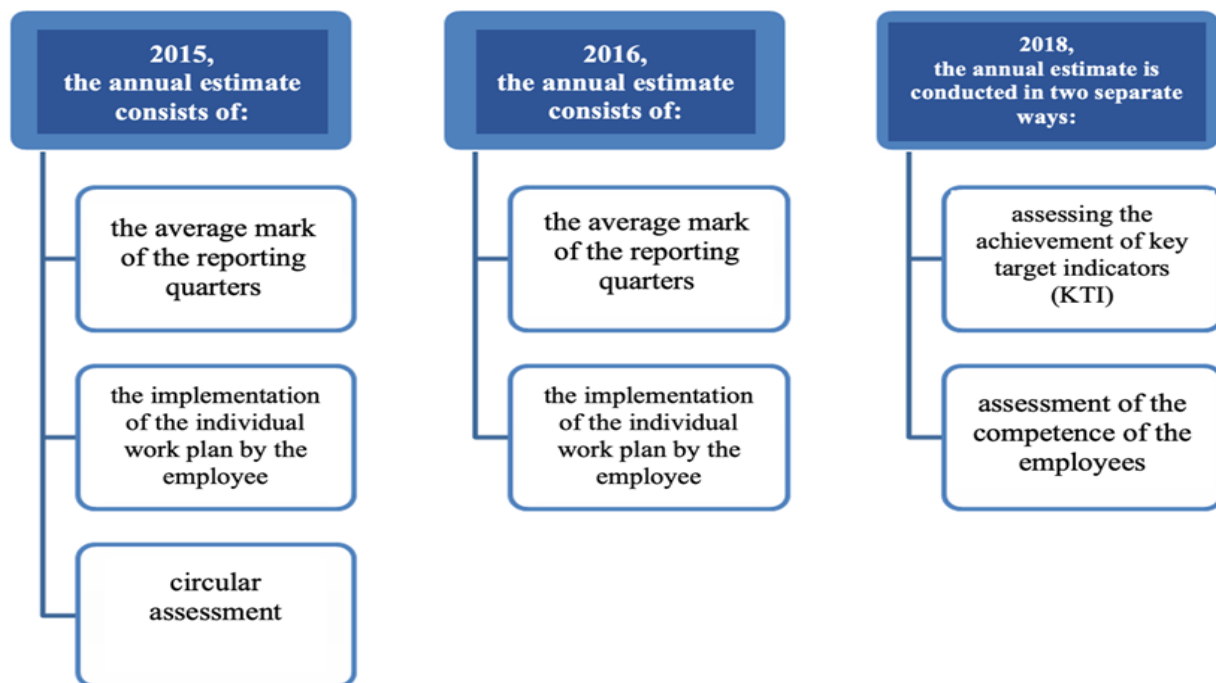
2015, the annual estimate consists of:

the average mark of the reporting quarters

the implementation of the individual work plan by the employee

circular assessment

2016, the annual estimate consists of:

the average mark of the reporting quarters

the implementation of the individual work plan by the employee

2018, the annual estimate is conducted in two separate ways:

assessing the achievement of key target indicators (KTI)

assessment of the competence of the employees